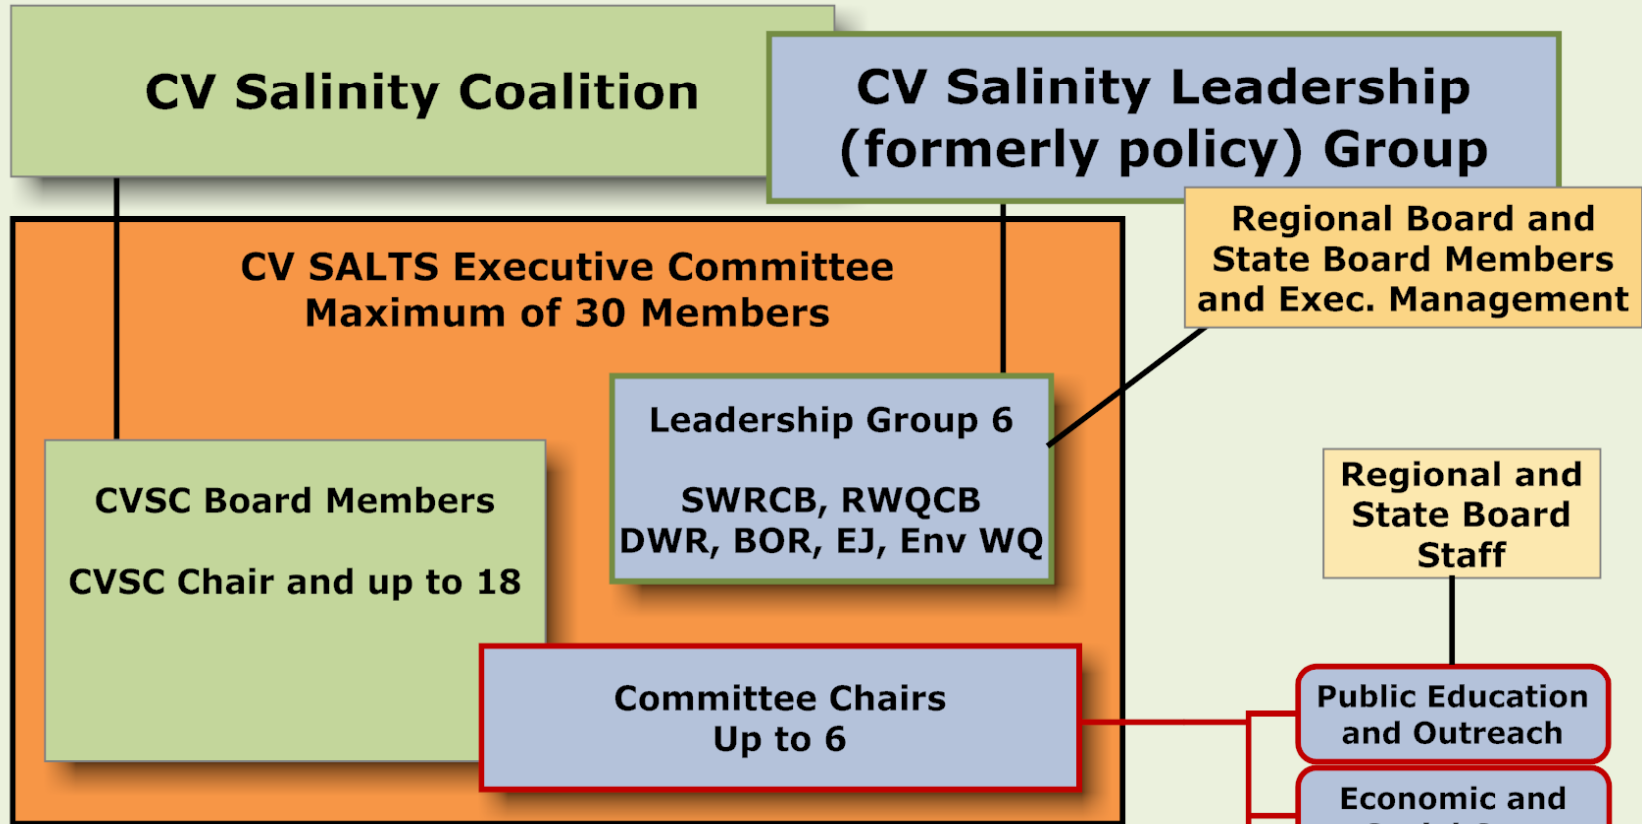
CV Salinity Coalition

CV Salinity Leadership (formerly policy) Group

Regional Board and State Board Members and Exec. Management

CV SALTS Executive Committee
Maximum of 30 Members

Leadership Group 6

SWRCB, RWQCB DWR, BOR, EJ, Env WQ

CVSC Board Members

CVSC Chair and up to 18

Regional and State Board Staff

Committee Chairs
Up to 6

Public Education and Outreach

Economic and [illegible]